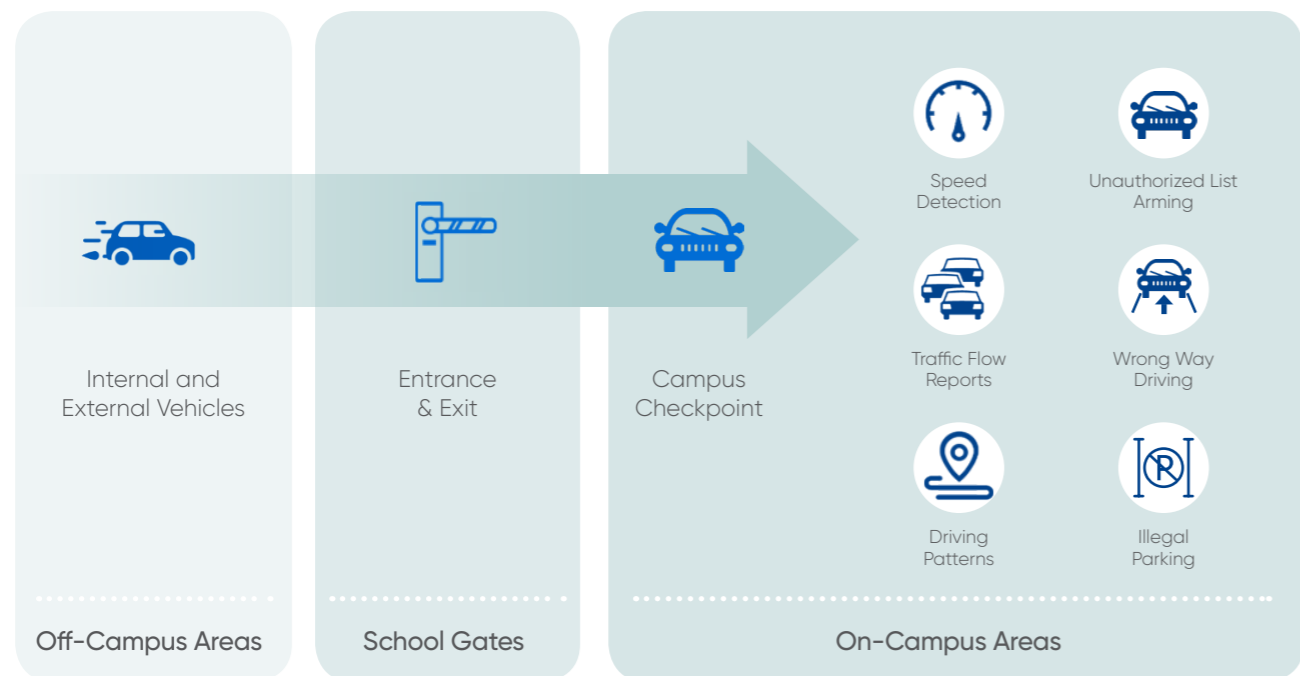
Internal and External Vehicles

Off-Campus Areas

Entrance & Exit

School Gates

Campus Checkpoint

Speed Detection

Unauthorized List Arming

Traffic Flow Reports

Wrong Way Driving

Driving Patterns

Illegal Parking

On-Campus Areas